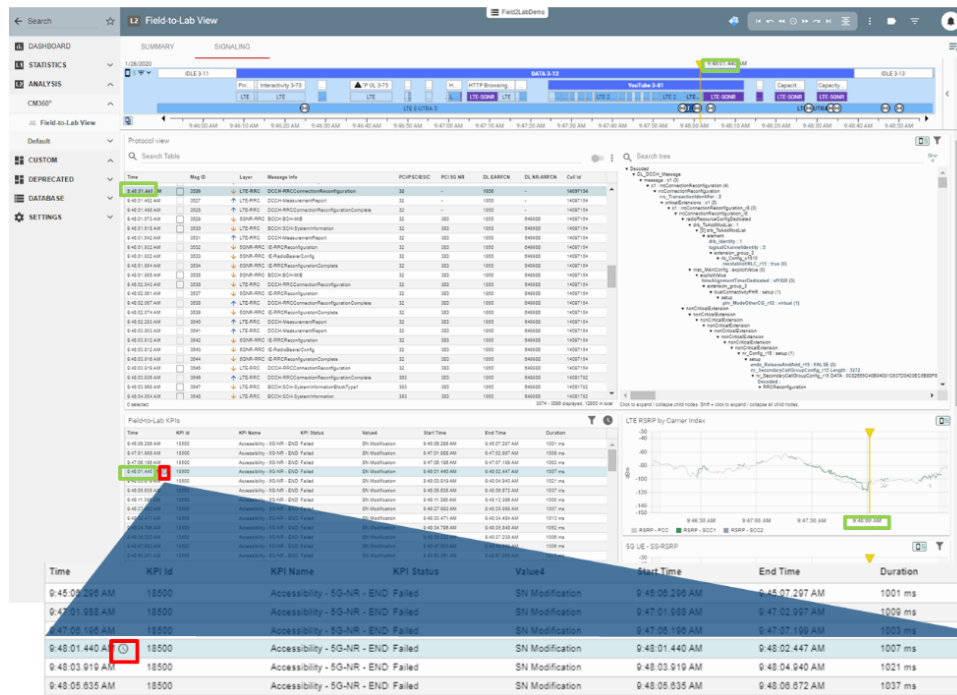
Search

Field-to-Lab View

Field2LabDemo

DASHBOARD
STATISTICS
ANALYSIS
CM360°
Field-to-Lab View
Default
CUSTOM
DEPRECATED
DATABASE
SETTINGS

SUMMARY
SIGNALING

1/28/2020

IDLE 3-11
DATA 3-12
IDLE 3-13
HTTP Browsing
YouTube 3-81
Interactivity 3-73
LTE
LTE-5GNR
LTE E-UTRA 3

9:46:00 AM 9:46:20 AM 9:46:40 AM 9:47:00 AM 9:47:10 AM 9:47:30 AM 9:47:50 AM 9:48:00 AM 9:48:20 AM 9:48:40 AM 9:49:00 AM

Protocol view

Search Table

| Time | Msg ID | Layer | Message Info | PCI/PSC/BSIC | PCI 5G NR | DL EARFCN | DL NR-ARFCN | Cell Id |
|---|---|---|---|---|---|---|---|---|
| 9:48:01.440 | 3526 | LTE-RRC | DCCH-RRCConnectionReconfiguration | 32 | - | 1650 | - | 14097154 |
| 9:48:01.462 | 3527 | LTE-RRC | DCCH-MeasurementReport | 32 | - | 1650 | - | 14097154 |

Search tree

Field-to-Lab KPIs

LTE RSRP by Carrier Index

RSRP - PCC   RSRP - SCC1   RSRP - SCC2

9:46:30 AM   9:47:00 AM   9:47:30 AM   9:48:00 AM

5G UE - SS-RSRP

| Time | KPI Id | KPI Name | KPI Status | Value4 | Start Time | End Time | Duration |
|---|---|---|---|---|---|---|---|
| 9:45:06.296 AM | 18500 | Accessibility - 5G-NR - END | Failed | SN Modification | 9:45:06.296 AM | 9:45:07.297 AM | 1001 ms |
| 9:47:01.988 AM | 18500 | Accessibility - 5G-NR - END | Failed | SN Modification | 9:47:01.988 AM | 9:47:02.997 AM | 1009 ms |
| 9:47:06.196 AM | 18500 | Accessibility - 5G-NR - END | Failed | SN Modification | 9:47:06.196 AM | 9:47:07.199 AM | 1003 ms |
| 9:48:01.440 AM | 18500 | Accessibility - 5G-NR - END | Failed | SN Modification | 9:48:01.440 AM | 9:48:02.447 AM | 1007 ms |
| 9:48:03.919 AM | 18500 | Accessibility - 5G-NR - END | Failed | SN Modification | 9:48:03.919 AM | 9:48:04.940 AM | 1021 ms |
| 9:48:05.635 AM | 18500 | Accessibility - 5G-NR - END | Failed | SN Modification | 9:48:05.635 AM | 9:48:06.672 AM | 1037 ms |